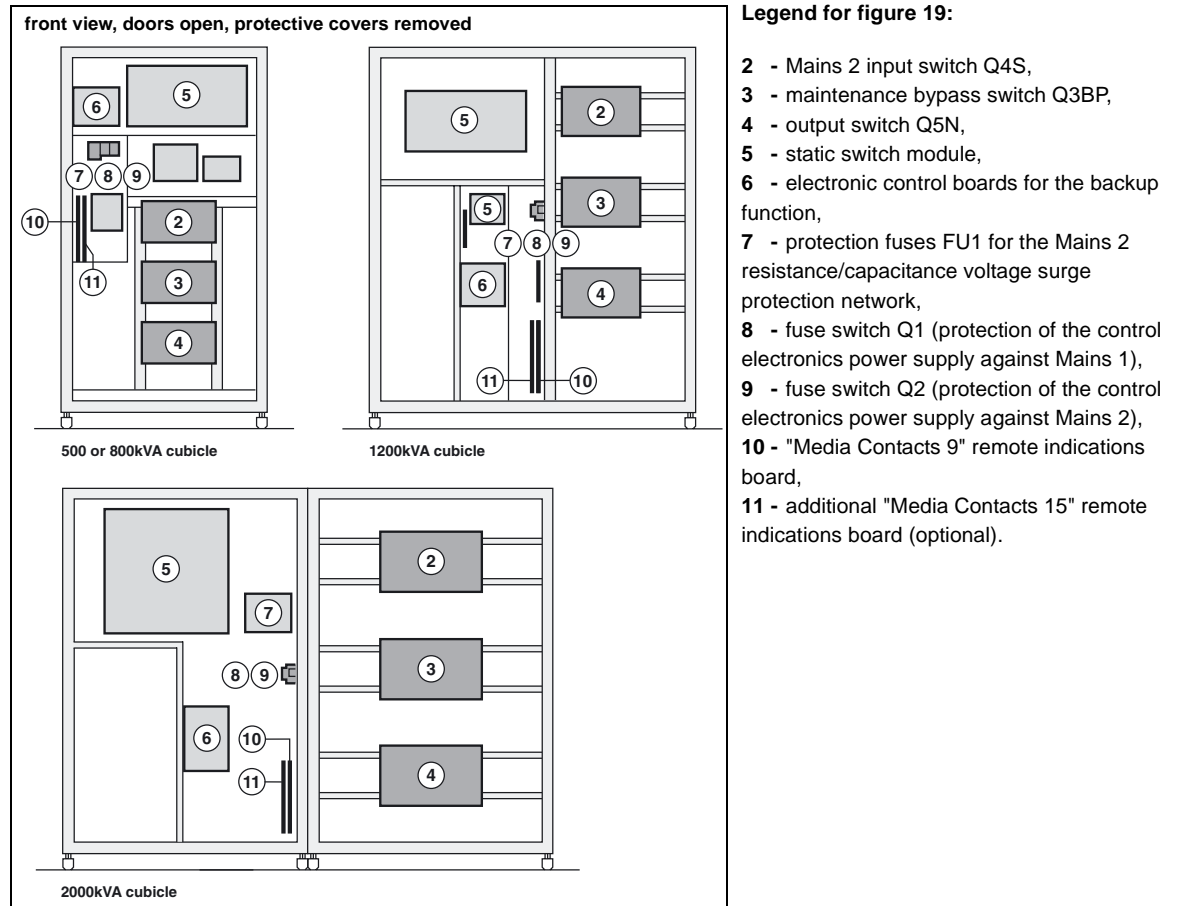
front view, doors open, protective covers removed

6
5
7 8 9
10
2
11
3
4

500 or 800kVA cubicle

5
2
5
3
7 8 9
6
4
11 10

1200kVA cubicle

5
2
7
8 9
3
6
10
11
4

2000kVA cubicle

Legend for figure 19:

2 - Mains 2 input switch Q4S,
3 - maintenance bypass switch Q3BP,
4 - output switch Q5N,
5 - static switch module,
6 - electronic control boards for the backup function,
7 - protection fuses FU1 for the Mains 2 resistance/capacitance voltage surge protection network,
8 - fuse switch Q1 (protection of the control electronics power supply against Mains 1),
9 - fuse switch Q2 (protection of the control electronics power supply against Mains 2),
10 - "Media Contacts 9" remote indications board,
11 - additional "Media Contacts 15" remote indications board (optional).